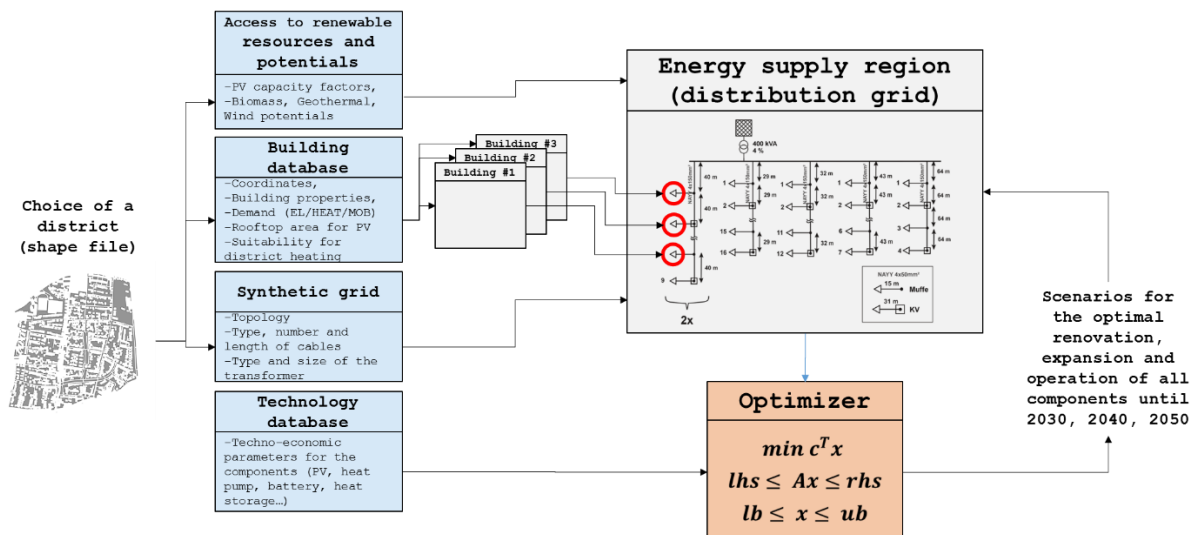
Choice of a district (shape file)

Access to renewable resources and potentials

-PV capacity factors,
-Biomass, Geothermal, Wind potentials

Building database

-Coordinates,
-Building properties,
-Demand (EL/HEAT/MOB)
-Rooftop area for PV
-Suitability for district heating

Building #3
Building #2
Building #1

Synthetic grid

-Topology
-Type, number and length of cables
-Type and size of the transformer

Technology database

-Techno-economic parameters for the components (PV, heat pump, battery, heat storage…)

Energy supply region (distribution grid)

400 kVA
4 %

40 m
1
29 m
1
32 m
1
43 m
1
64 m
40 m
2
29 m
2
32 m
2
43 m
2
64 m
15
11
6
3
64 m
16
29 m
12
32 m
7
43 m
4
64 m
9
40 m
2x

NAYY 4x50mm²
15 m
Muffe
31 m
KV

Optimizer

$min\ c^T x$
$lhs \leq Ax \leq rhs$
$lb \leq x \leq ub$

Scenarios for the optimal renovation, expansion and operation of all components until 2030, 2040, 2050